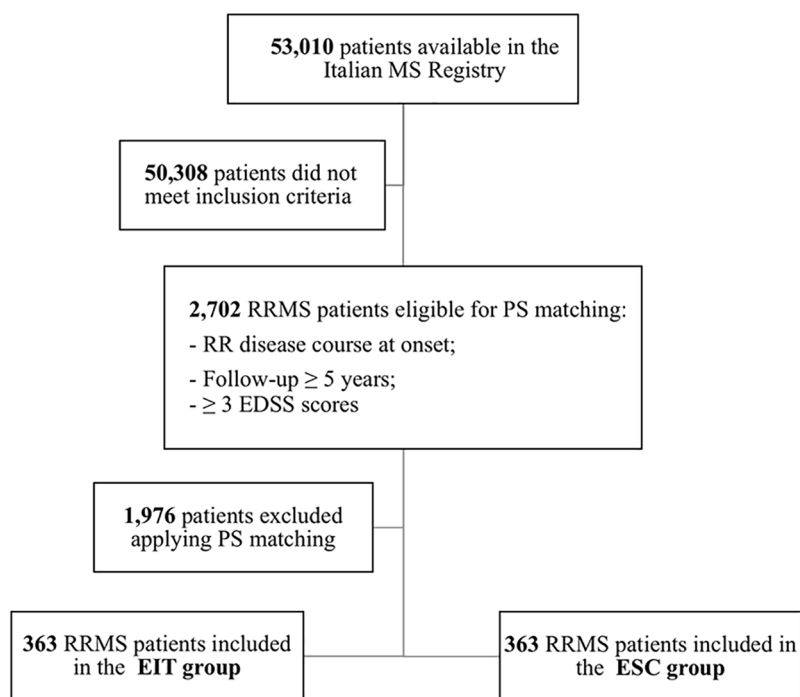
**53,010** patients available in the Italian MS Registry

**50,308** patients did not meet inclusion criteria

**2,702** RRMS patients eligible for PS matching:
- RR disease course at onset;
- Follow-up $\geq$ 5 years;
- $\geq$ 3 EDSS scores

**1,976** patients excluded applying PS matching

**363** RRMS patients included in the **EIT group**

**363** RRMS patients included in the **ESC group**